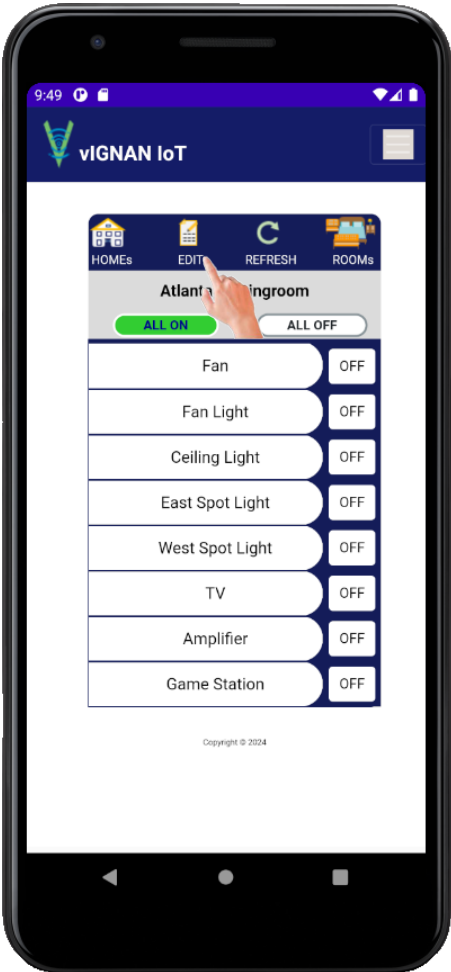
9:49

vIGNAN IoT

HOMEs EDIT REFRESH ROOMs

Atlant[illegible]ingroom

ALL ON ALL OFF

Fan OFF

Fan Light OFF

Ceiling Light OFF

East Spot Light OFF

West Spot Light OFF

TV OFF

Amplifier OFF

Game Station OFF

Copyright © 2024